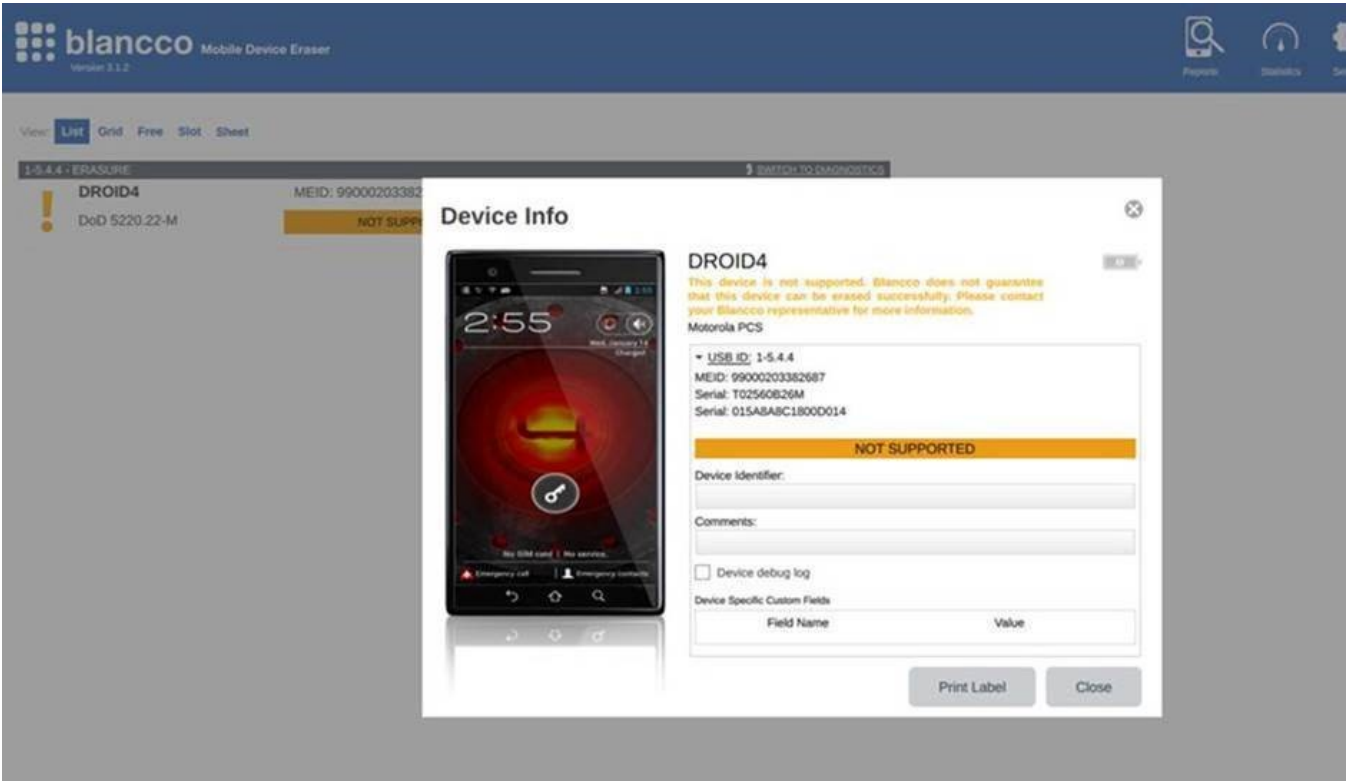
blancco Mobile Device Eraser
Version 3.1.2

Reports Statistics Se

View: List Grid Free Slot Sheet

1-5.4.4 - ERASURE
SWITCH TO DIAGNOSTICS

DROID4
DoD 5220.22-M
MEID: 99000203382
NOT SUPP

Device Info

2:55
Wed, January 14
Charged
No SIM card | No service.
Emergency call
Emergency contacts

DROID4
This device is not supported. Blancco does not guarantee that this device can be erased successfully. Please contact your Blancco representative for more information.
Motorola PCS

USB ID: 1-5.4.4
MEID: 99000203382687
Serial: T02560B26M
Serial: 015A8A8C1800D014

NOT SUPPORTED

Device Identifier:

Comments:

Device debug log

Device Specific Custom Fields

| Field Name | Value |
|---|---|

Print Label
Close